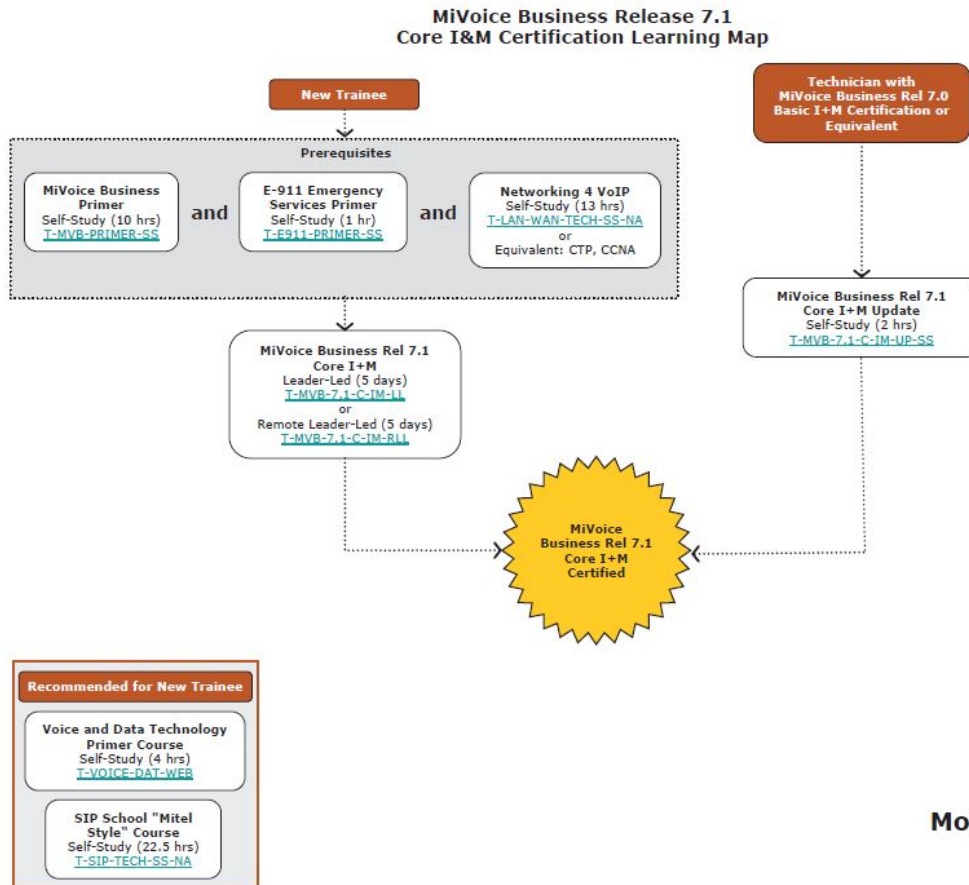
MiVoice Business Release 7.1
Core I&M Certification Learning Map

New Trainee

Technician with MiVoice Business Rel 7.0 Basic I+M Certification or Equivalent

Prerequisites

MiVoice Business Primer
Self-Study (10 hrs)
T-MVB-PRIMER-SS

and

E-911 Emergency Services Primer
Self-Study (1 hr)
T-E911-PRIMER-SS

and

Networking 4 VoIP
Self-Study (13 hrs)
T-LAN-WAN-TECH-SS-NA
or
Equivalent: CTP, CCNA

MiVoice Business Rel 7.1
Core I+M Update
Self-Study (2 hrs)
T-MVB-7.1-C-IM-UP-SS

MiVoice Business Rel 7.1
Core I+M
Leader-Led (5 days)
T-MVB-7.1-C-IM-LL
or
Remote Leader-Led (5 days)
T-MVB-7.1-C-IM-RLL

MiVoice Business Rel 7.1 Core I+M Certified

Recommended for New Trainee

Voice and Data Technology Primer Course
Self-Study (4 hrs)
T-VOICE-DAT-WEB

SIP School "Mitel Style" Course
Self-Study (22.5 hrs)
T-SIP-TECH-SS-NA

Mo